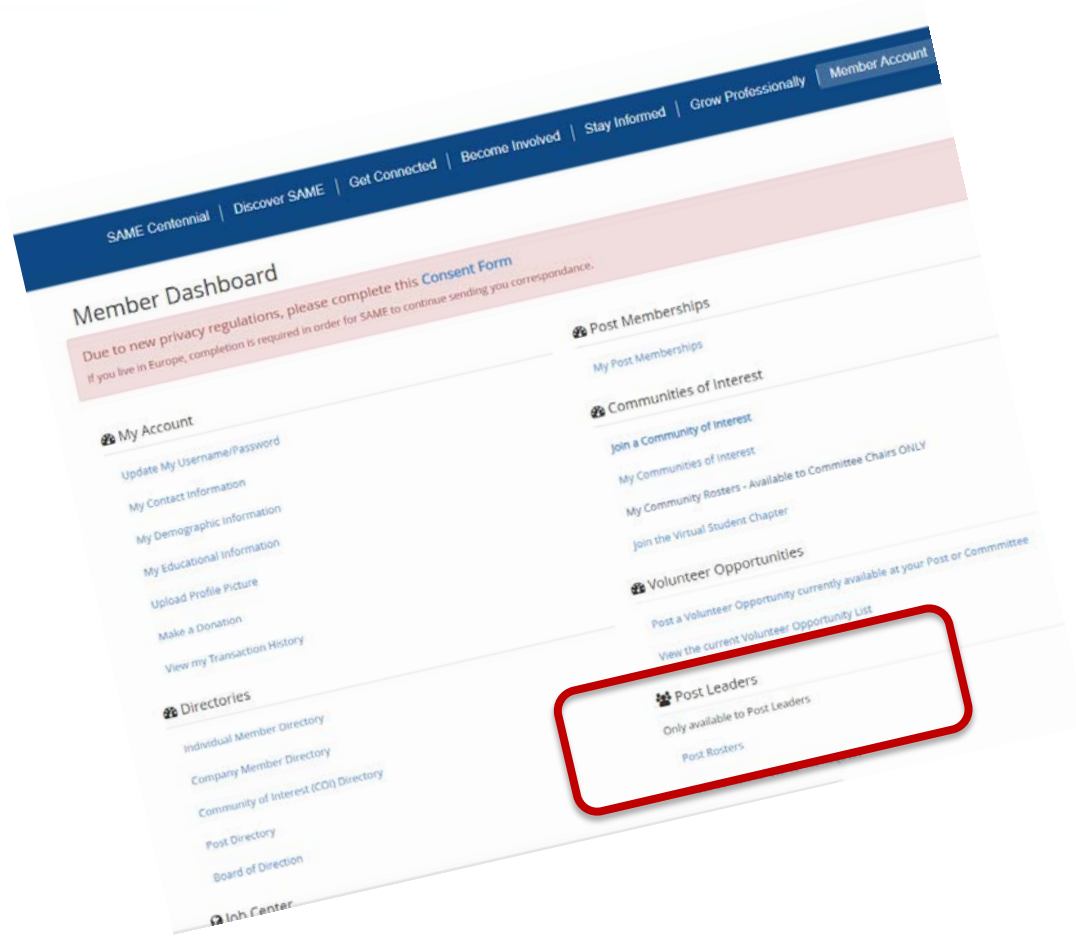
SAME Centennial | Discover SAME | Get Connected | Become Involved | Stay Informed | Grow Professionally | Member Account

Member Dashboard

Due to new privacy regulations, please complete this Consent Form
If you live in Europe, completion is required in order for SAME to continue sending you correspondance.

My Account

Update My Username/Password
My Contact Information
My Demographic Information
My Educational Information
Upload Profile Picture
Make a Donation
View my Transaction History

Directories

Individual Member Directory
Company Member Directory
Community of Interest (COI) Directory
Post Directory
Board of Direction

Job Center

Post Memberships

My Post Memberships

Communities of Interest

Join a Community of Interest
My Communities of Interest
My Community Rosters - Available to Committee Chairs ONLY
Join the Virtual Student Chapter

Volunteer Opportunities

Post a Volunteer Opportunity currently available at your Post or Commmittee
View the current Volunteer Opportunity List

Post Leaders

Only available to Post Leaders
Post Rosters